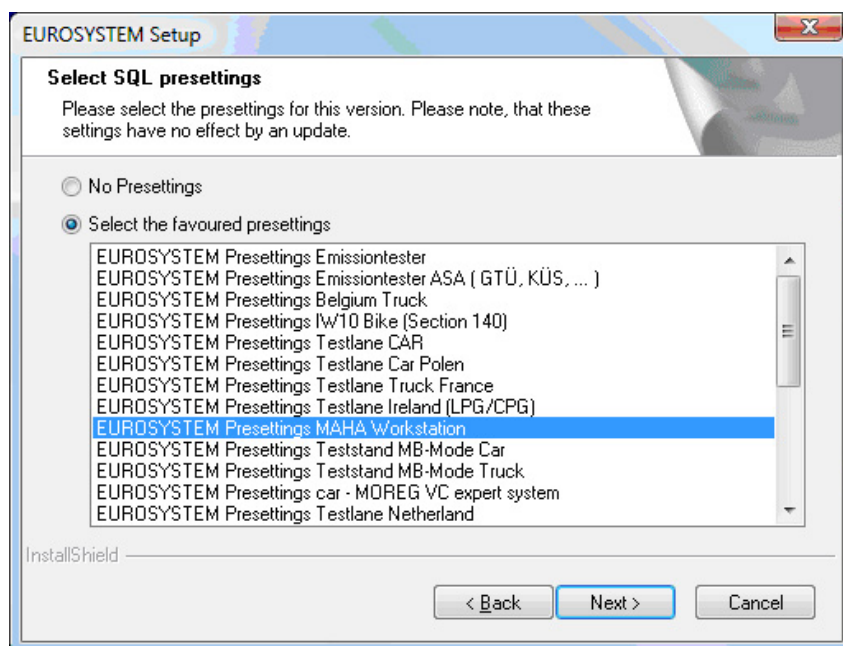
EUROSYSTEM Setup

Select SQL presettings

Please select the presettings for this version. Please note, that these settings have no effect by an update.

No Presettings

Select the favoured presettings

EUROSYSTEM Presettings Emissiontester
EUROSYSTEM Presettings Emissiontester ASA ( GTÜ, KÜS, ... )
EUROSYSTEM Presettings Belgium Truck
EUROSYSTEM Presettings IW10 Bike (Section 140)
EUROSYSTEM Presettings Testlane CAR
EUROSYSTEM Presettings Testlane Car Polen
EUROSYSTEM Presettings Testlane Truck France
EUROSYSTEM Presettings Testlane Ireland (LPG/CPG)
EUROSYSTEM Presettings MAHA Workstation
EUROSYSTEM Presettings Teststand MB-Mode Car
EUROSYSTEM Presettings Teststand MB-Mode Truck
EUROSYSTEM Presettings car - MOREG VC expert system
EUROSYSTEM Presettings Testlane Netherland

InstallShield

< Back Next > Cancel